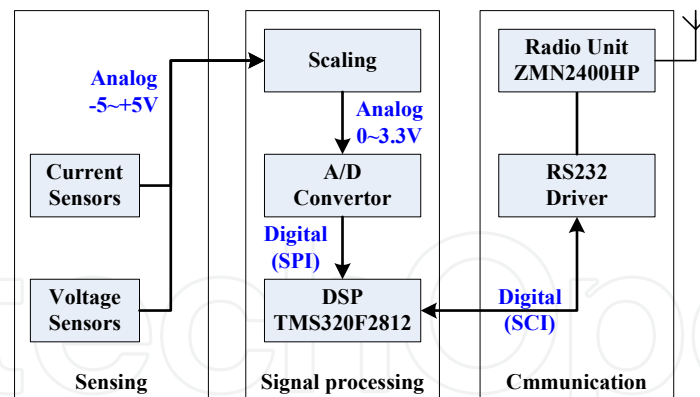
Analog
-5~+5V

Current Sensors

Voltage Sensors

Sensing

Scaling

Analog
0~3.3V

A/D Convertor

Digital
(SPI)

DSP
TMS320F2812

Signal processing

Radio Unit
ZMN2400HP

RS232
Driver

Digital
(SCI)

Cmmunication